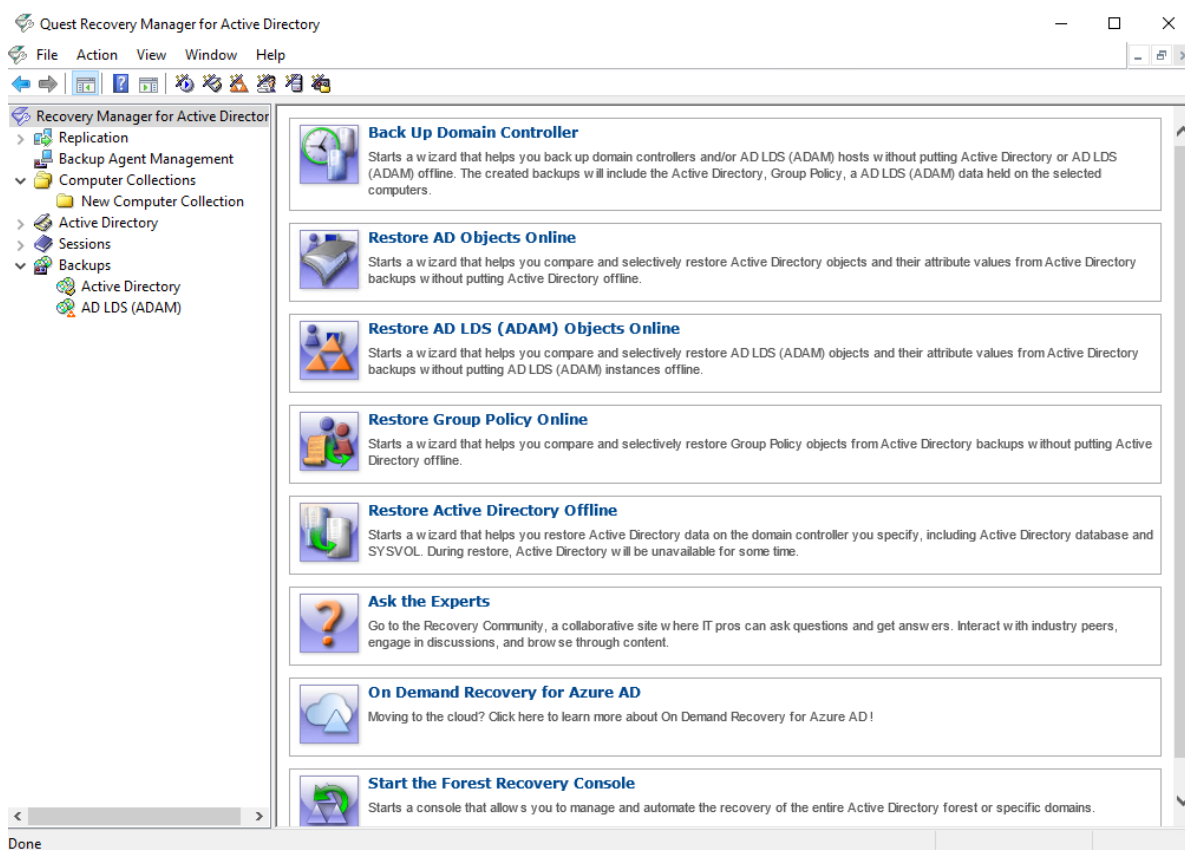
Quest Recovery Manager for Active Directory

File Action View Window Help

Recovery Manager for Active Director
Replication
Backup Agent Management
Computer Collections
New Computer Collection
Active Directory
Sessions
Backups
Active Directory
AD LDS (ADAM)

Back Up Domain Controller
Starts a wizard that helps you back up domain controllers and/or AD LDS (ADAM) hosts without putting Active Directory or AD LDS (ADAM) offline. The created backups will include the Active Directory, Group Policy, a AD LDS (ADAM) data held on the selected computers.

Restore AD Objects Online
Starts a wizard that helps you compare and selectively restore Active Directory objects and their attribute values from Active Directory backups without putting Active Directory offline.

Restore AD LDS (ADAM) Objects Online
Starts a wizard that helps you compare and selectively restore AD LDS (ADAM) objects and their attribute values from Active Directory backups without putting AD LDS (ADAM) instances offline.

Restore Group Policy Online
Starts a wizard that helps you compare and selectively restore Group Policy objects from Active Directory backups without putting Active Directory offline.

Restore Active Directory Offline
Starts a wizard that helps you restore Active Directory data on the domain controller you specify, including Active Directory database and SYSVOL. During restore, Active Directory will be unavailable for some time.

Ask the Experts
Go to the Recovery Community, a collaborative site where IT pros can ask questions and get answers. Interact with industry peers, engage in discussions, and browse through content.

On Demand Recovery for Azure AD
Moving to the cloud? Click here to learn more about On Demand Recovery for Azure AD!

Start the Forest Recovery Console
Starts a console that allows you to manage and automate the recovery of the entire Active Directory forest or specific domains.

Done